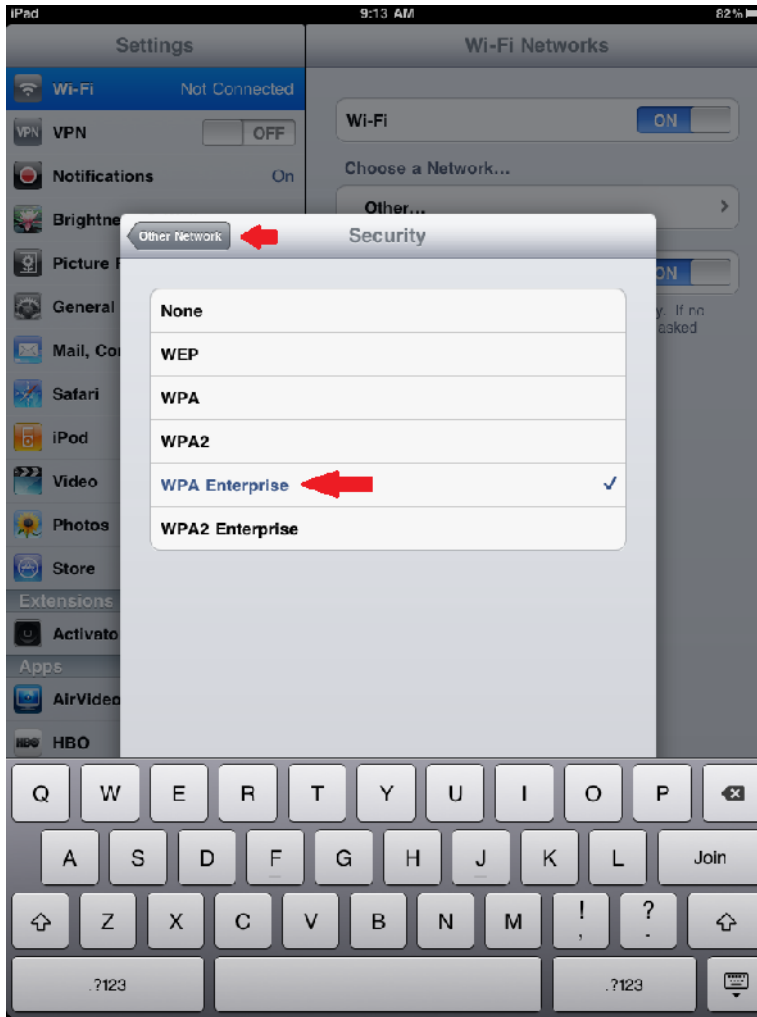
iPad 9:13 AM 82%

Settings

Wi-Fi Not Connected

VPN OFF

Notifications On

Brightne

Picture F

General

Mail, Co

Safari

iPod

Video

Photos

Store

Extensions

Activato

Apps

AirVideo

HBO

Wi-Fi Networks

Wi-Fi ON

Choose a Network...

Other...

ON

y. If no
asked

Other Network

Security

None

WEP

WPA

WPA2

WPA Enterprise ✓

WPA2 Enterprise

Q W E R T Y U I O P

A S D F G H J K L Join

Z X C V B N M ! , ? .

.?123 .?123